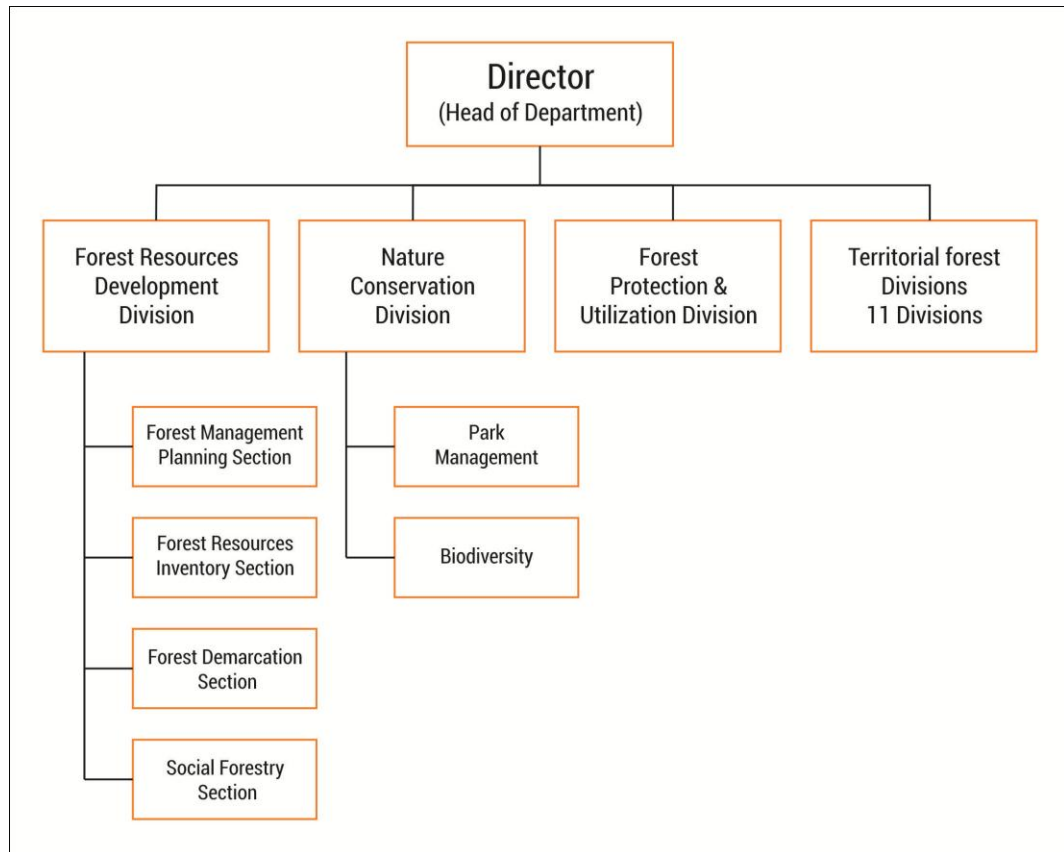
Director
(Head of Department)

Forest Resources Development Division

Nature Conservation Division

Forest Protection & Utilization Division

Territorial forest Divisions 11 Divisions

Forest Management Planning Section

Forest Resources Inventory Section

Forest Demarcation Section

Social Forestry Section

Park Management

Biodiversity